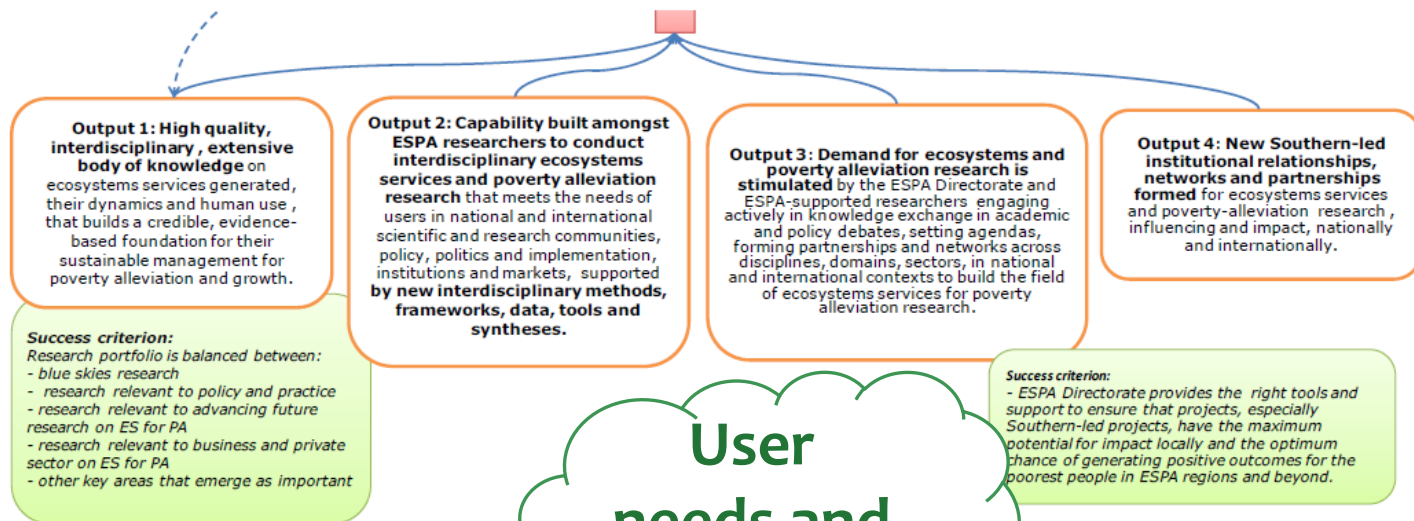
Output 1: High quality, interdisciplinary , extensive body of knowledge on ecosystems services generated, their dynamics and human use , that builds a credible, evidence-based foundation for their sustainable management for poverty alleviation and growth.

Output 2: Capability built amongst ESPA researchers to conduct interdisciplinary ecosystems services and poverty alleviation research that meets the needs of users in national and international scientific and research communities, policy, politics and implementation, institutions and markets, supported by new interdisciplinary methods, frameworks, data, tools and syntheses.

Output 3: Demand for ecosystems and poverty alleviation research is stimulated by the ESPA Directorate and ESPA-supported researchers engaging actively in knowledge exchange in academic and policy debates, setting agendas, forming partnerships and networks across disciplines, domains, sectors, in national and international contexts to build the field of ecosystems services for poverty alleviation research.

Output 4: New Southern-led institutional relationships, networks and partnerships formed for ecosystems services and poverty-alleviation research , influencing and impact, nationally and internationally.

Success criterion:
Research portfolio is balanced between:
- blue skies research
- research relevant to policy and practice
- research relevant to advancing future research on ES for PA
- research relevant to business and private sector on ES for PA
- other key areas that emerge as important

User needs and

Success criterion:
- ESPA Directorate provides the right tools and support to ensure that projects, especially Southern-led projects, have the maximum potential for impact locally and the optimum chance of generating positive outcomes for the poorest people in ESPA regions and beyond.